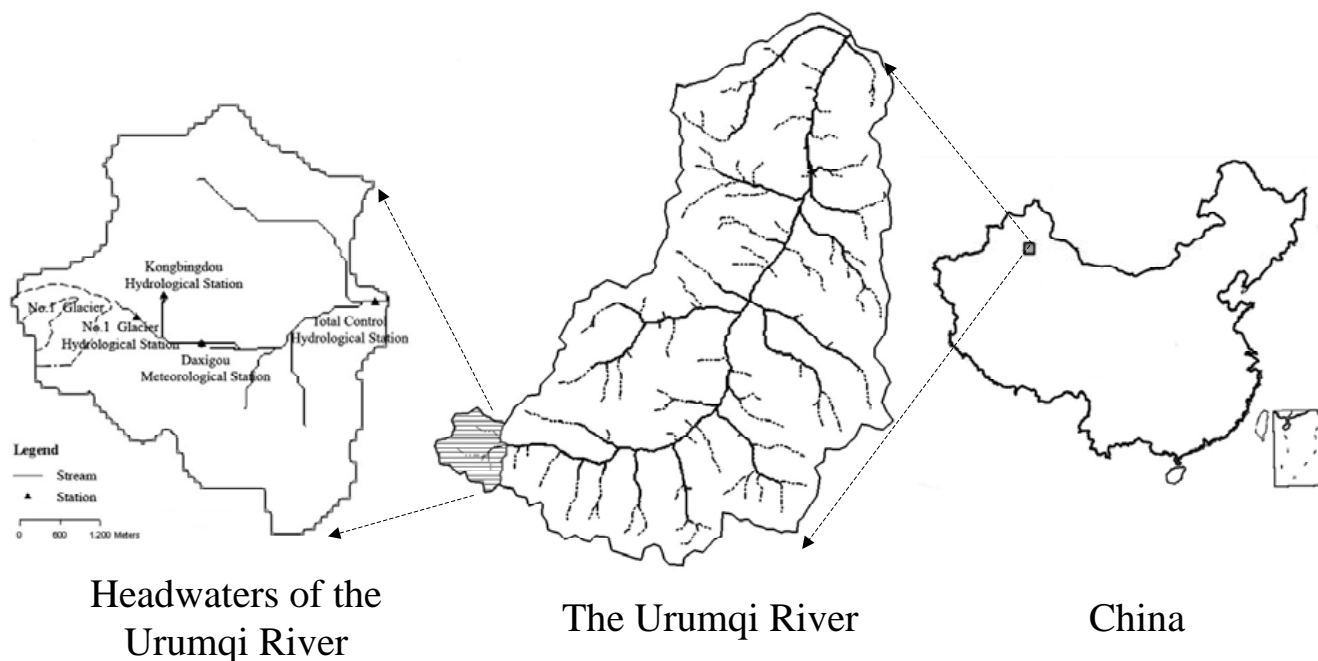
Kongbingdou Hydrological Station

No.1 Glacier

No.1 Glacier Hydrological Station

Daxigou Meteorological Station

Total Control Hydrological Station

Legend
Stream
Station

0 600 1,200 Meters

Headwaters of the Urumqi River

The Urumqi River

China